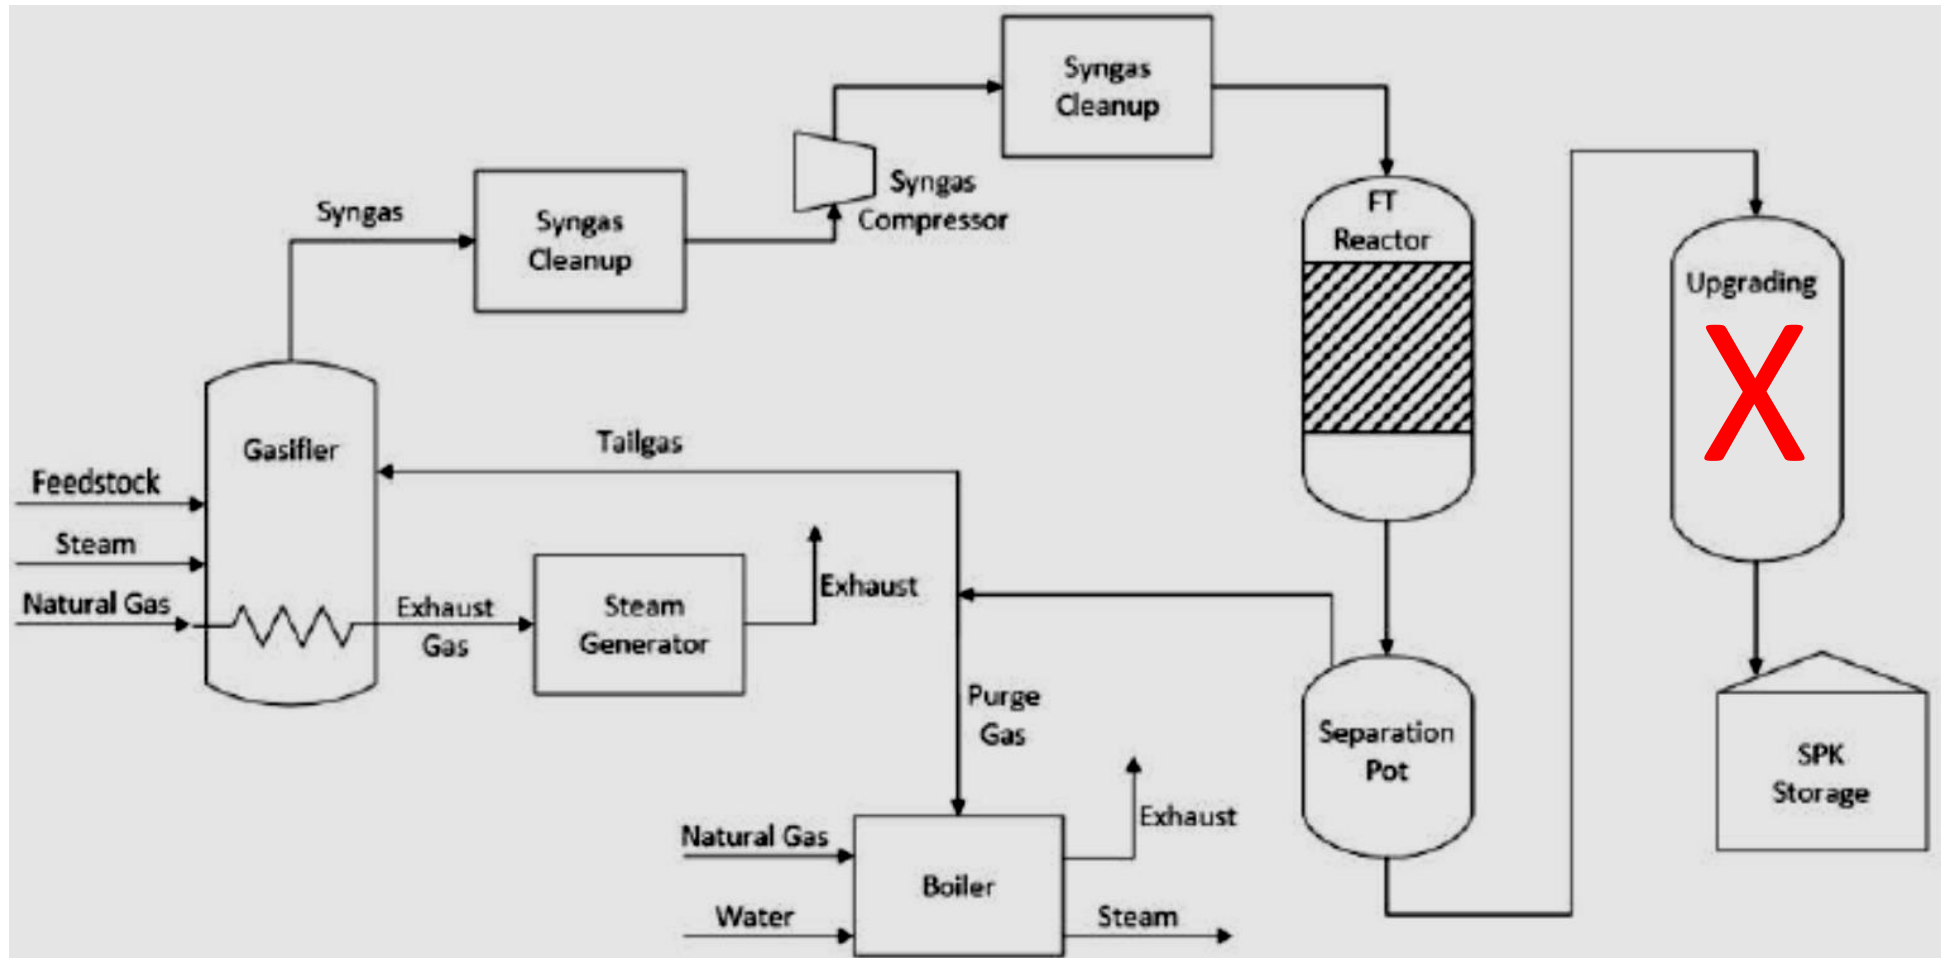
Syngas Cleanup

Syngas Compressor

Syngas

Syngas Cleanup

FT Reactor

Upgrading

X

Gasifier

Tailgas

Feedstock

Steam

Natural Gas

Exhaust Gas

Steam Generator

Exhaust

Purge Gas

Separation Pot

SPK Storage

Natural Gas

Water

Boiler

Exhaust

Steam